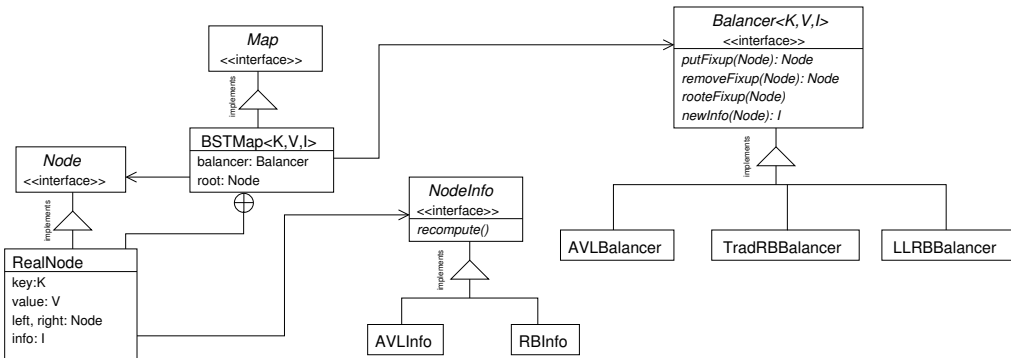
Map
<<interface>>

implements

BSTMap<K,V,I>
balancer: Balancer
root: Node

Node
<<interface>>

implements

RealNode
key:K
value: V
left, right: Node
info: I

NodeInfo
<<interface>>
recompute()

implements

AVLInfo

RBInfo

Balancer<K,V,I>
<<interface>>
putFixup(Node): Node
removeFixup(Node): Node
rooteFixup(Node)
newInfo(Node): I

implements

AVLBalancer

TradRBBalancer

LLRBBalancer